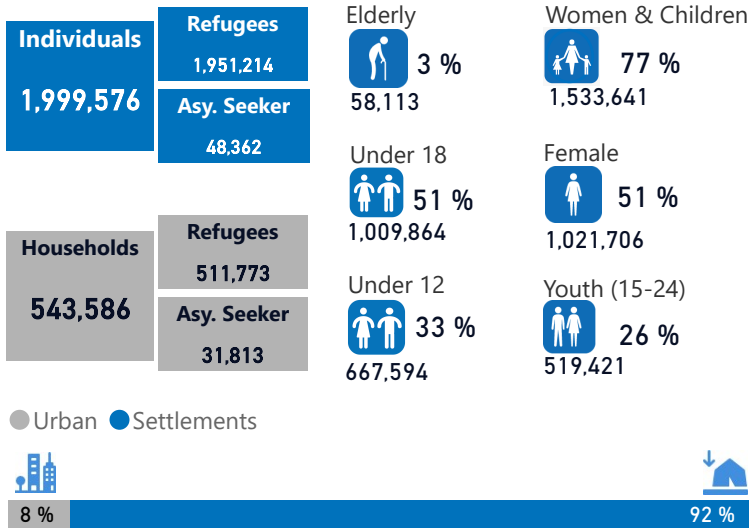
Individuals
1,999,576

Refugees
1,951,214

Asy. Seeker
48,362

Households
543,586

Refugees
511,773

Asy. Seeker
31,813

Elderly
3 %
58,113

Under 18
51 %
1,009,864

Under 12
33 %
667,594

Women & Children
77 %
1,533,641

Female
51 %
1,021,706

Youth (15-24)
26 %
519,421

Urban Settlements

8 %
92 %